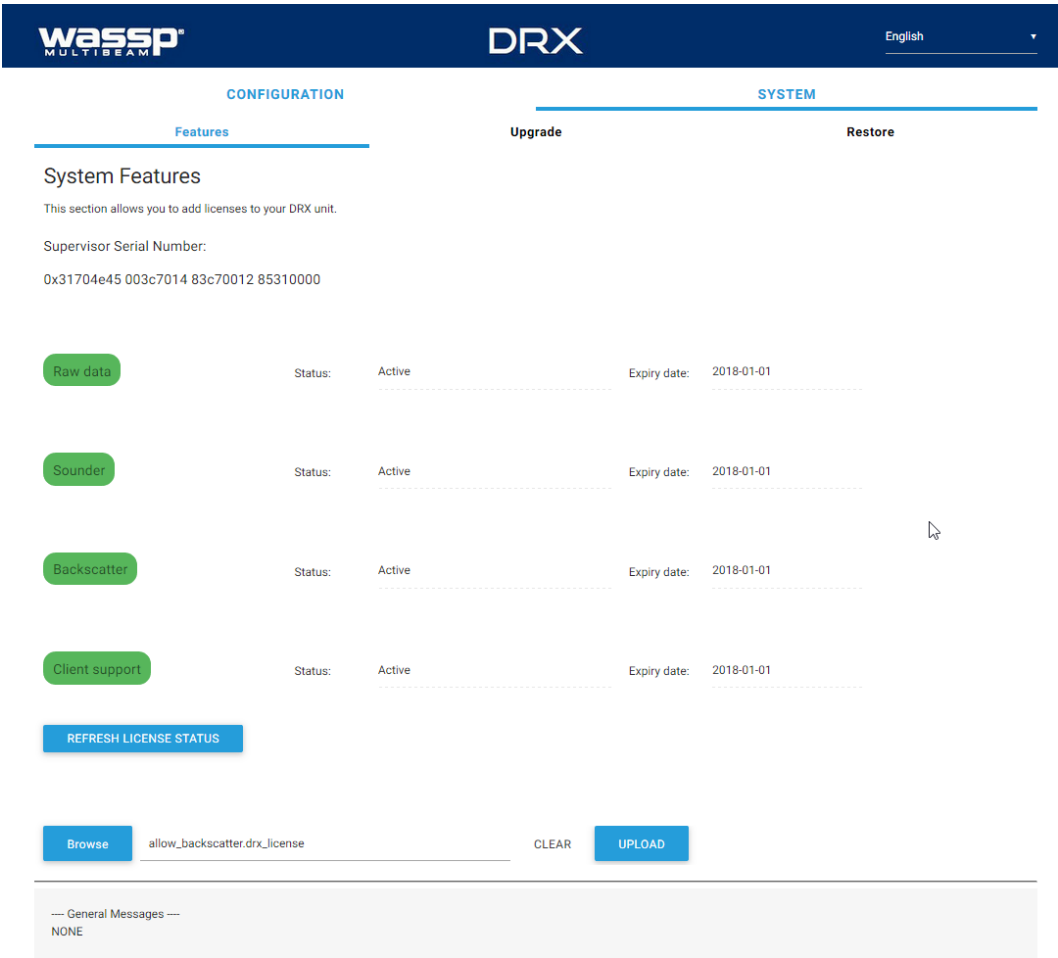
WASSP MULTIBEAM

DRX

English

CONFIGURATION

SYSTEM

Features

Upgrade

Restore

System Features

This section allows you to add licenses to your DRX unit.

Supervisor Serial Number:

0x31704e45 003c7014 83c70012 85310000

Raw data Status: Active Expiry date: 2018-01-01

Sounder Status: Active Expiry date: 2018-01-01

Backscatter Status: Active Expiry date: 2018-01-01

Client support Status: Active Expiry date: 2018-01-01

REFRESH LICENSE STATUS

Browse allow_backscatter.drx_license CLEAR UPLOAD

---- General Messages ----
NONE